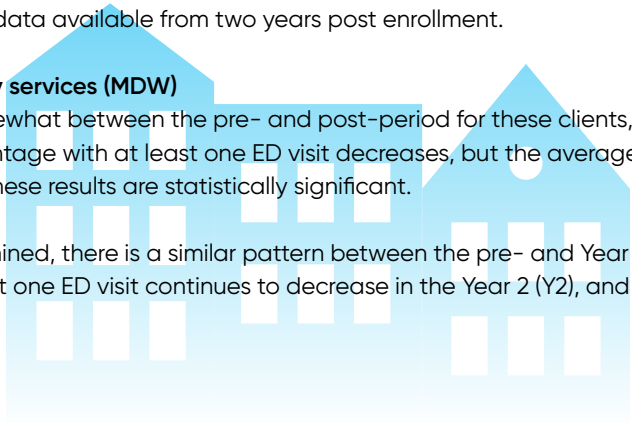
data available from two years post enrollment.

y services (MDW)
ewhat between the pre- and post-period for these clients, ntage with at least one ED visit decreases, but the average hese results are statistically significant.

ined, there is a similar pattern between the pre- and Year t one ED visit continues to decrease in the Year 2 (Y2), and